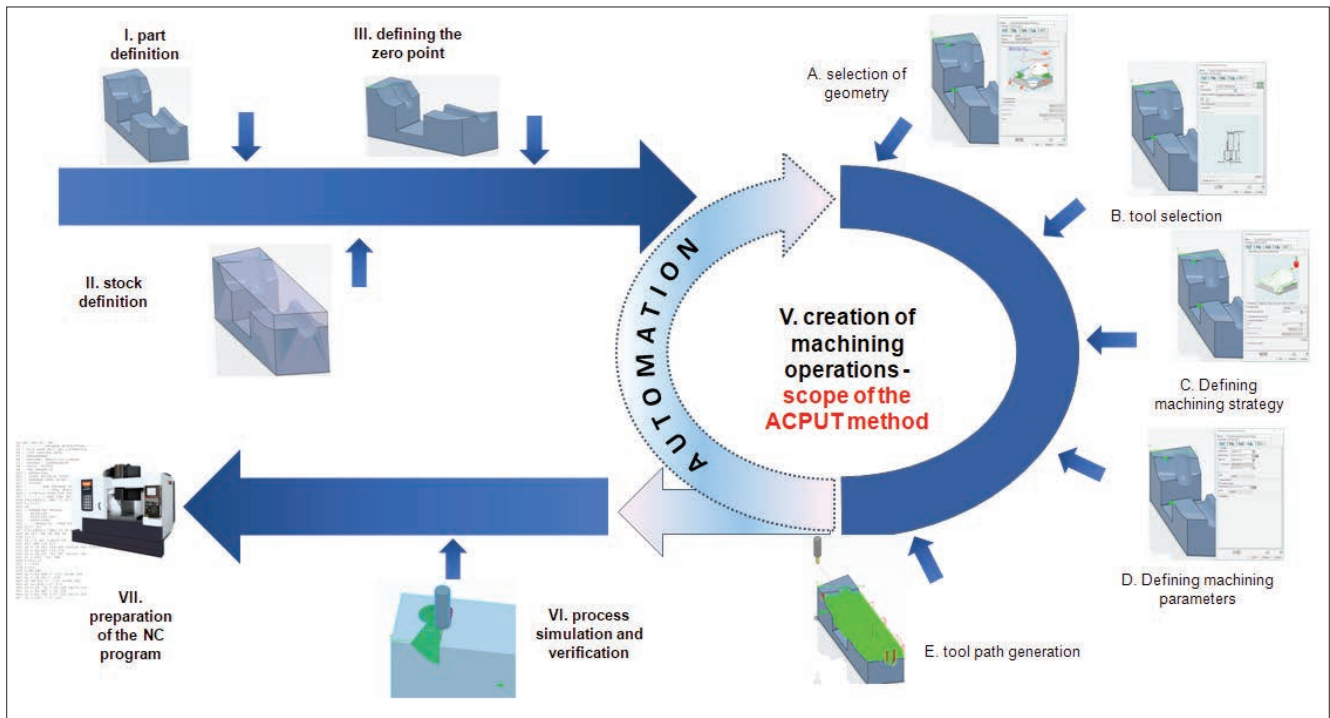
I. part definition

III. defining the zero point

II. stock definition

AUTOMATION

V. creation of machining operations - scope of the ACPUT method

A. selection of geometry

B. tool selection

C. Defining machining strategy

D. Defining machining parameters

E. tool path generation

VI. process simulation and verification

VII. preparation of the NC program